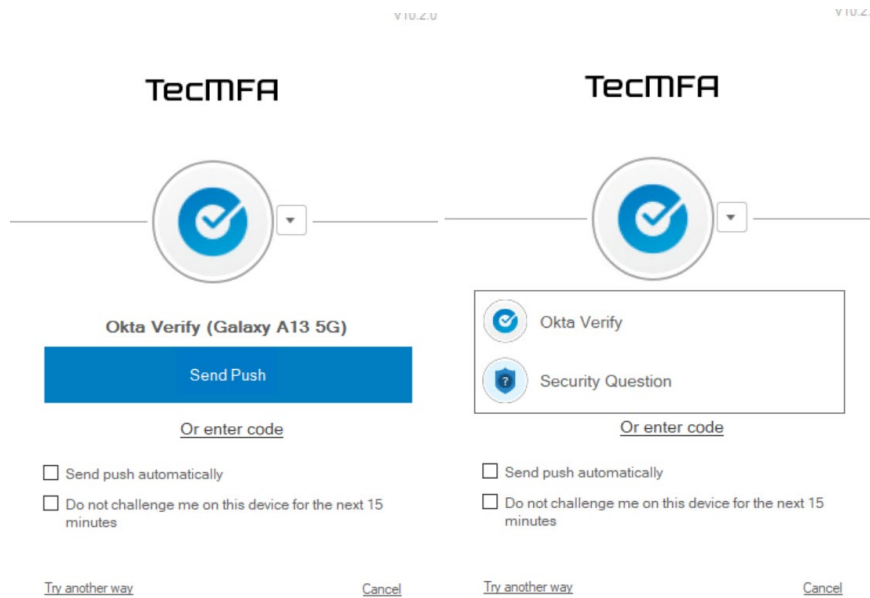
v10.2.0

TecMFA

Okta Verify (Galaxy A13 5G)

Send Push

Or enter code

Send push automatically

Do not challenge me on this device for the next 15 minutes

Try another way

Cancel

v10.2.

TecMFA

Okta Verify

Security Question

Or enter code

Send push automatically

Do not challenge me on this device for the next 15 minutes

Try another way

Cancel